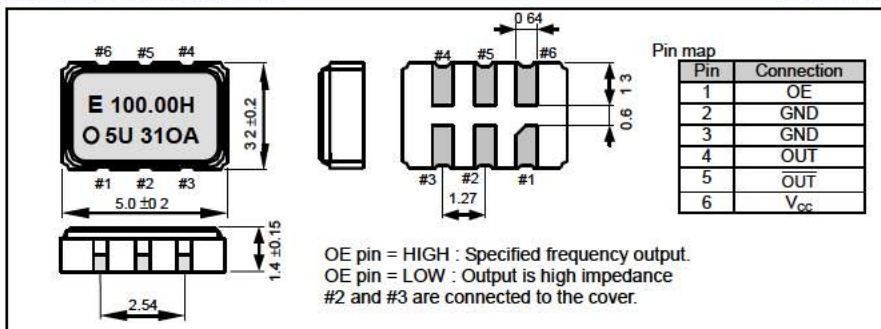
#6 #5 #4

E 100.00H
O 5U 31OA

3.2 ±0.2

#1 #2 #3

5.0 ±0.2

0.64

#4 #5 #6

1.3

0.6

#3 #2 #1

1.27

1.4 ±0.15

2.54

Pin map

| Pin | Connection |
|---|---|
| 1 | OE |
| 2 | GND |
| 3 | GND |
| 4 | OUT |
| 5 | $\overline{OUT}$ |
| 6 | $V_{CC}$ |

OE pin = HIGH : Specified frequency output.
OE pin = LOW : Output is high impedance
#2 and #3 are connected to the cover.